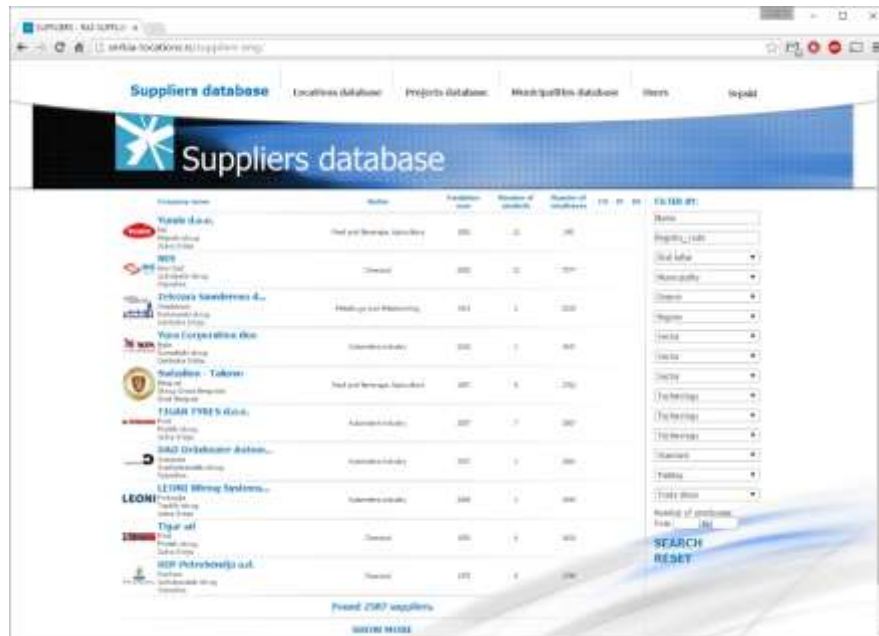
SUPPLIERS - RAS SUPPLI x

serbia-locations.rs/suppliers.smg

Suppliers database Locations database Projects database Municipalities database Users Srpski

Suppliers database

Company name | Sector | Foundation year | Number of products | Number of employees

Yumis d.o.o. | Food and Beverage, Agriculture

NIS | Chemical

Zelezara Smederevo d... | Metallurgy and Metalworking

Yura Corporation doo | Automotive industry

Sunoko - Takovo | Food and Beverage, Agriculture

TIGAR TYRES d.o.o. | Automotive industry

D&D Drilaksaier Autom... | Automotive industry

LEONI Wiring Systems... | Automotive industry

Tigar ad | Chemical

HIP Petrohemija a.d. | Chemical

Found 2587 suppliers

SHOW MORE

FILTER BY:

Name

Registry_code

SEARCH

RESET